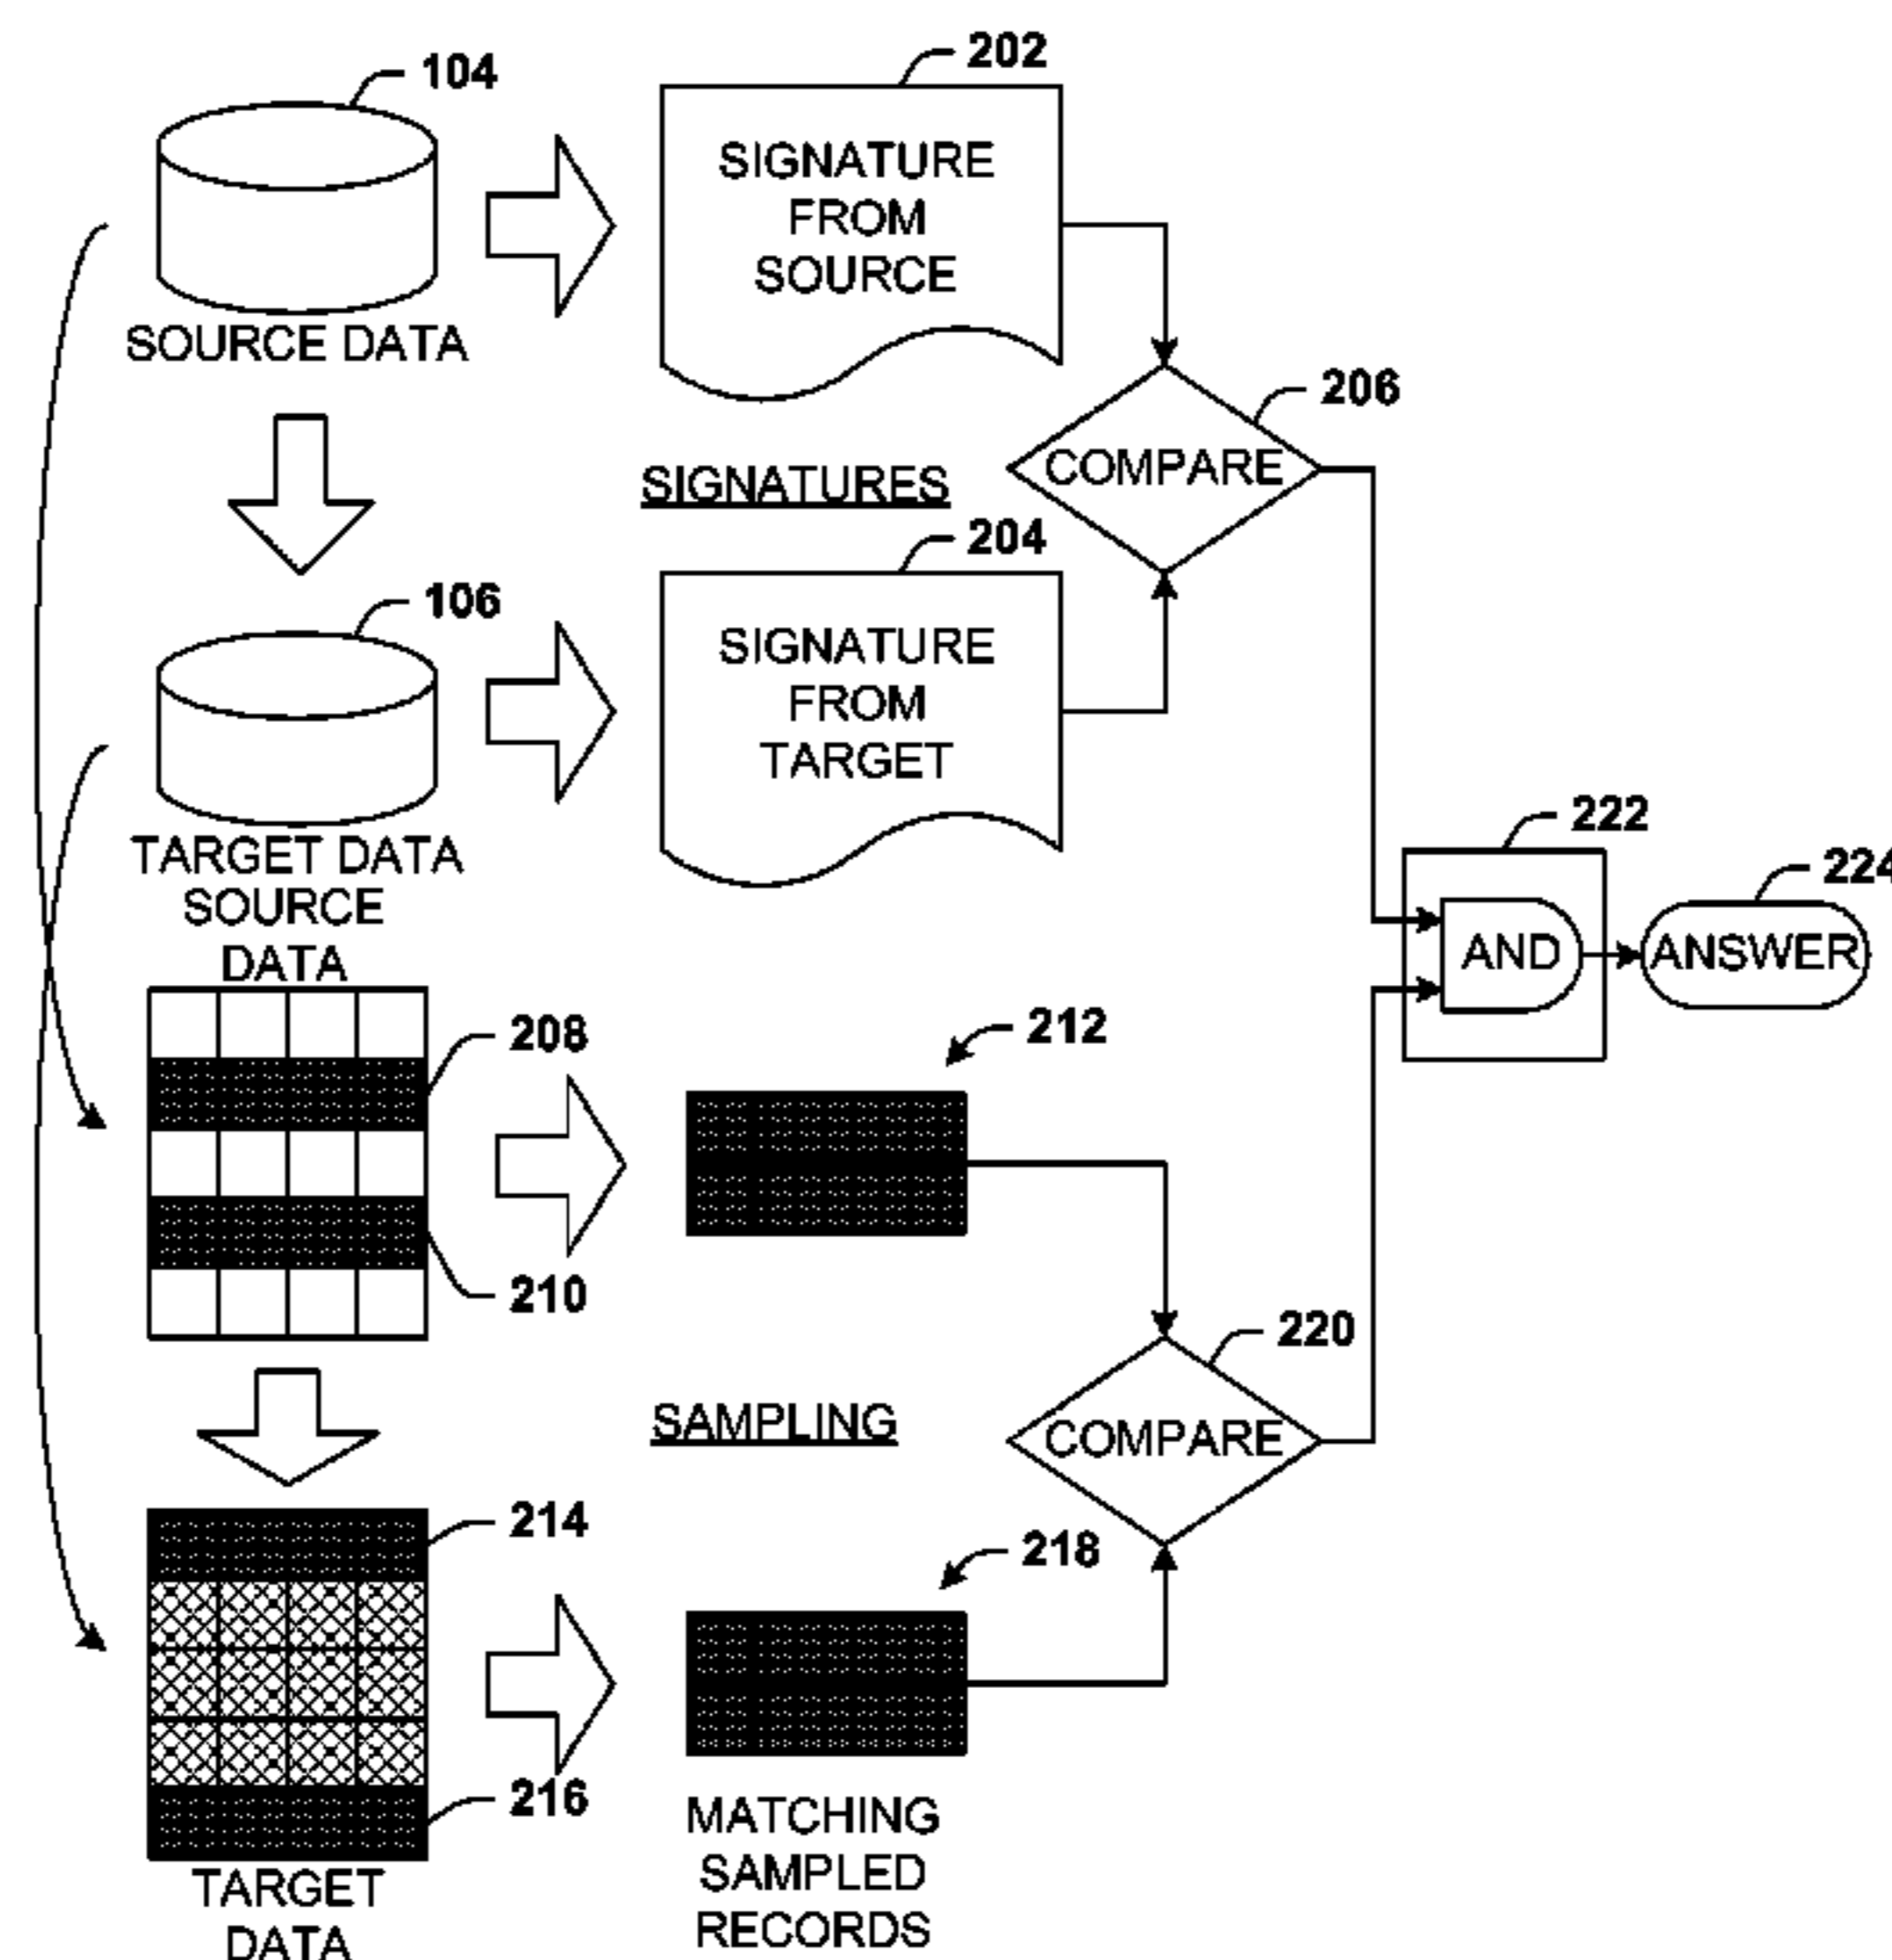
104
SOURCE DATA
202
SIGNATURE FROM SOURCE
206
COMPARE
SIGNATURES
204
106
SIGNATURE FROM TARGET
TARGET DATA
SOURCE DATA
222
224
AND
ANSWER
208
212
210
220
SAMPLING
COMPARE
214
218
216
MATCHING SAMPLED RECORDS
TARGET DATA